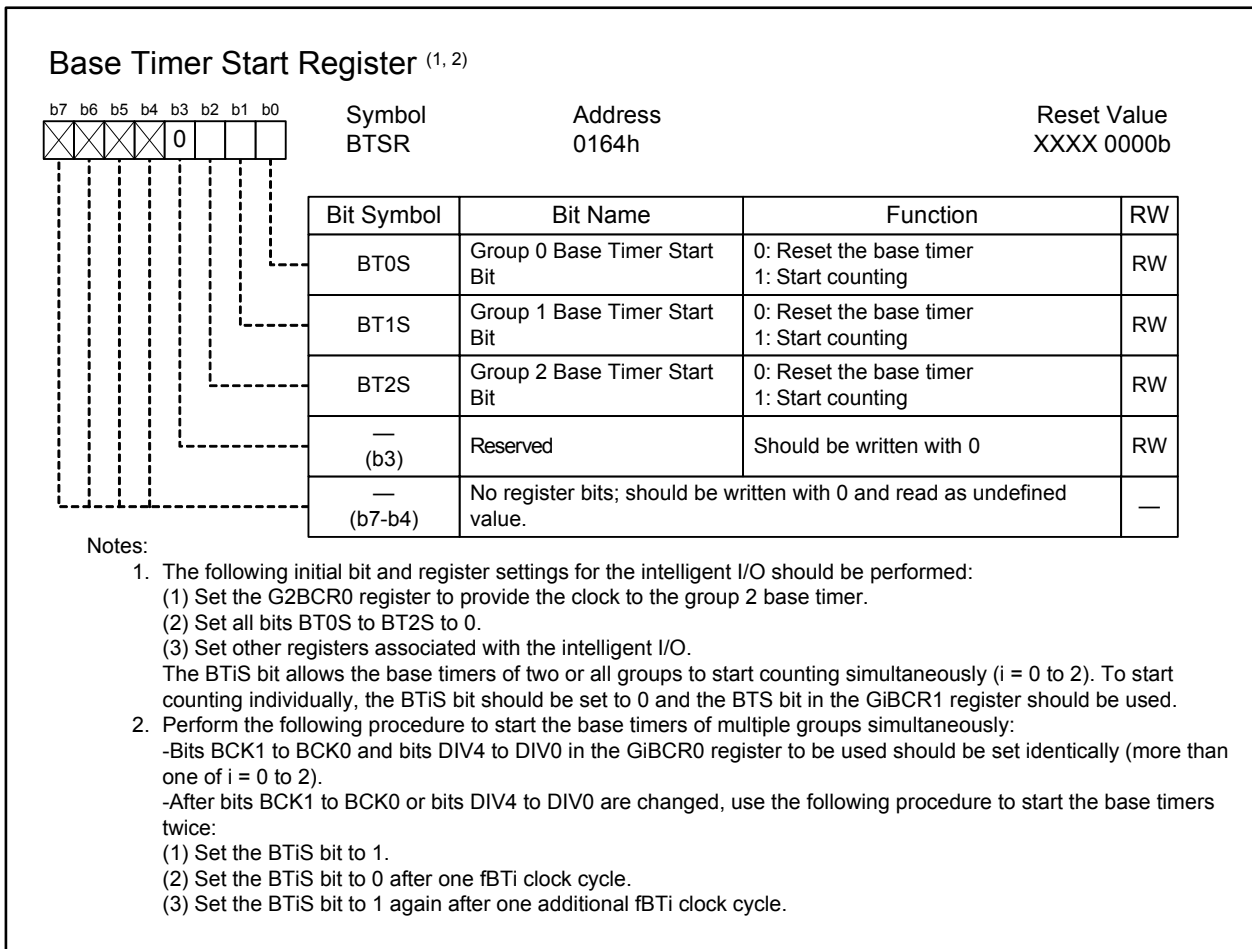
Base Timer Start Register $^{(1, 2)}$

b7 b6 b5 b4 b3 b2 b1 b0

0

Symbol
BTSR

Address
0164h

Reset Value
XXXX 0000b

| Bit Symbol | Bit Name | Function | RW |
|---|---|---|---|
| BT0S | Group 0 Base Timer Start Bit | 0: Reset the base timer<br>1: Start counting | RW |
| BT1S | Group 1 Base Timer Start Bit | 0: Reset the base timer<br>1: Start counting | RW |
| BT2S | Group 2 Base Timer Start Bit | 0: Reset the base timer<br>1: Start counting | RW |
| — (b3) | Reserved | Should be written with 0 | RW |
| — (b7-b4) | No register bits; should be written with 0 and read as undefined value. | | — |

Notes:
1. The following initial bit and register settings for the intelligent I/O should be performed:
(1) Set the G2BCR0 register to provide the clock to the group 2 base timer.
(2) Set all bits BT0S to BT2S to 0.
(3) Set other registers associated with the intelligent I/O.
The BTiS bit allows the base timers of two or all groups to start counting simultaneously (i = 0 to 2). To start counting individually, the BTiS bit should be set to 0 and the BTS bit in the GiBCR1 register should be used.
2. Perform the following procedure to start the base timers of multiple groups simultaneously:
-Bits BCK1 to BCK0 and bits DIV4 to DIV0 in the GiBCR0 register to be used should be set identically (more than one of i = 0 to 2).
-After bits BCK1 to BCK0 or bits DIV4 to DIV0 are changed, use the following procedure to start the base timers twice:
(1) Set the BTiS bit to 1.
(2) Set the BTiS bit to 0 after one fBTi clock cycle.
(3) Set the BTiS bit to 1 again after one additional fBTi clock cycle.